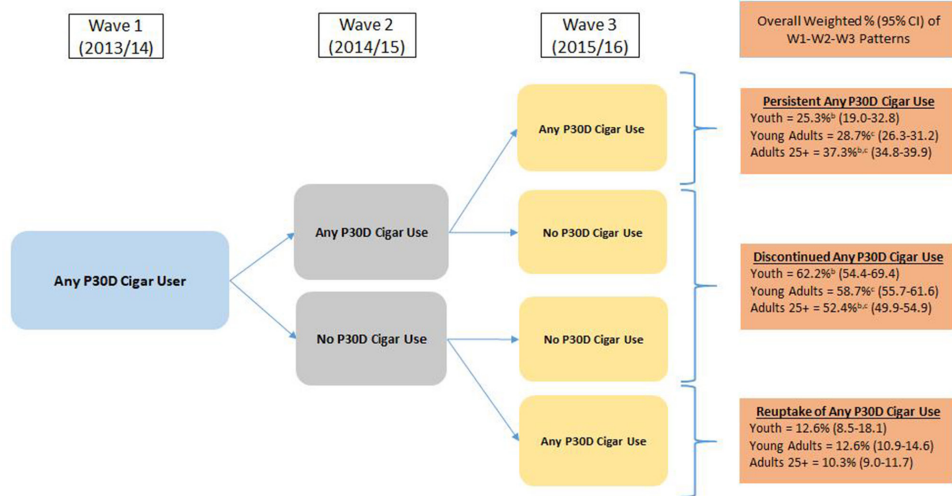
Wave 1 (2013/14)

Wave 2 (2014/15)

Wave 3 (2015/16)

Overall Weighted % (95% CI) of W1-W2-W3 Patterns

Any P30D Cigar User

Any P30D Cigar Use

No P30D Cigar Use

Any P30D Cigar Use

No P30D Cigar Use

No P30D Cigar Use

Any P30D Cigar Use

Persistent Any P30D Cigar Use
Youth = 25.3%$^{b}$ (19.0-32.8)
Young Adults = 28.7%$^{c}$ (26.3-31.2)
Adults 25+ = 37.3%$^{b,c}$ (34.8-39.9)

Discontinued Any P30D Cigar Use
Youth = 62.2%$^{b}$ (54.4-69.4)
Young Adults = 58.7%$^{c}$ (55.7-61.6)
Adults 25+ = 52.4%$^{b,c}$ (49.9-54.9)

Reuptake of Any P30D Cigar Use
Youth = 12.6% (8.5-18.1)
Young Adults = 12.6% (10.9-14.6)
Adults 25+ = 10.3% (9.0-11.7)